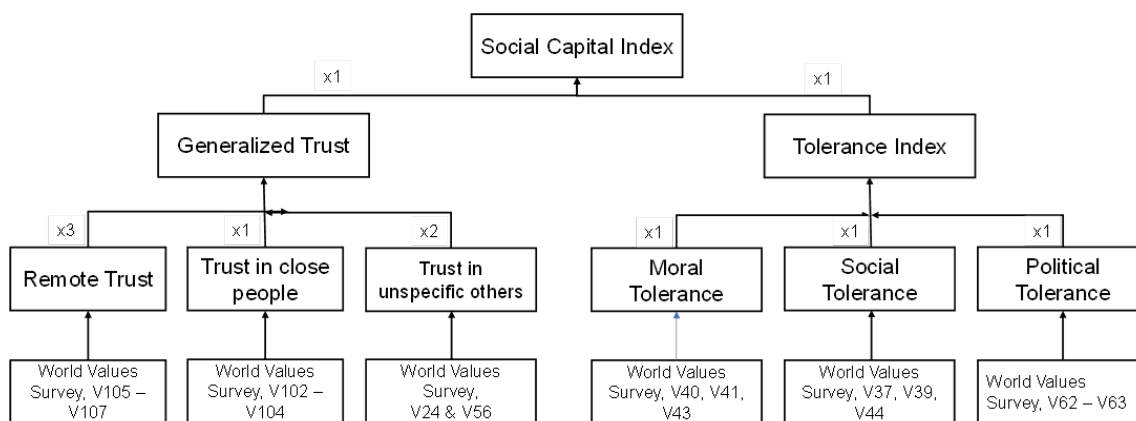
Social Capital Index

x1

x1

Generalized Trust

Tolerance Index

x3

x1

x2

x1

x1

x1

Remote Trust

Trust in close people

Trust in unspecific others

Moral Tolerance

Social Tolerance

Political Tolerance

World Values Survey, V105 – V107

World Values Survey, V102 – V104

World Values Survey, V24 & V56

World Values Survey, V40, V41, V43

World Values Survey, V37, V39, V44

World Values Survey, V62 – V63